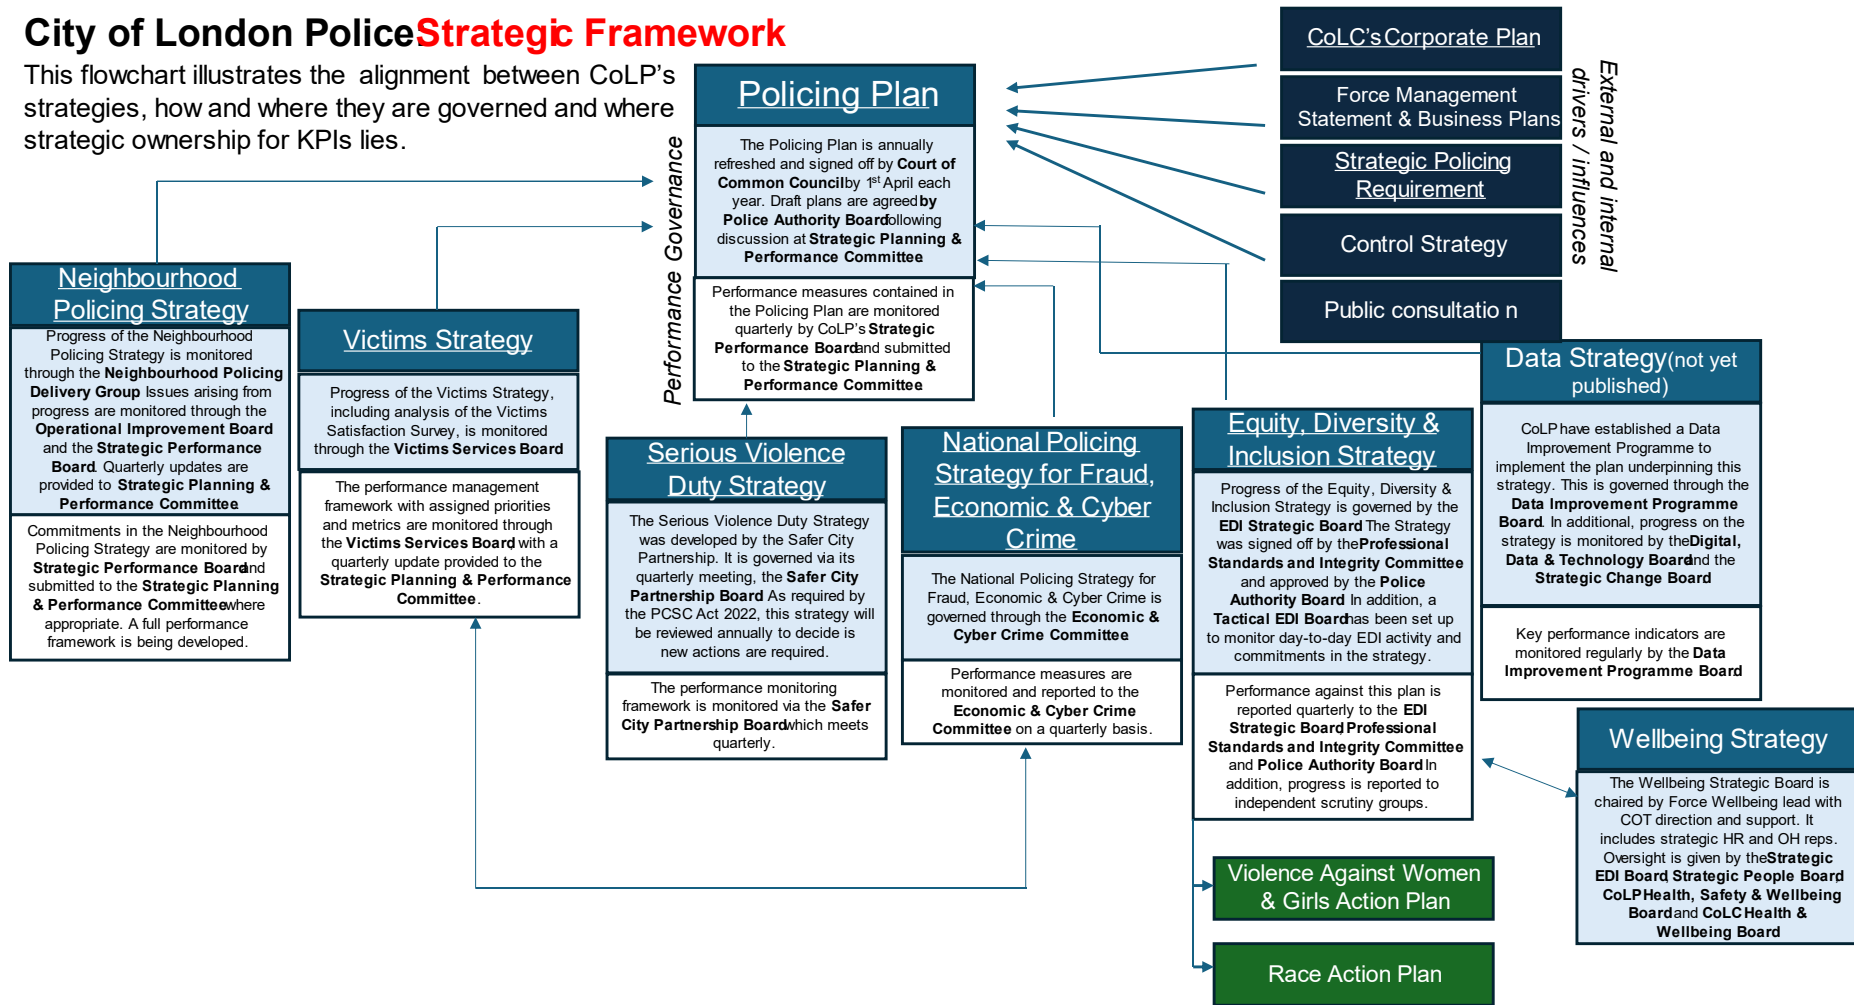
City of London PoliceStrategic Framework

This flowchart illustrates the alignment between CoLP's strategies, how and where they are governed and where strategic ownership for KPIs lies.

Performance Governance

Policing Plan

The Policing Plan is annually refreshed and signed off by Court of Common Council by $1^{st}$ April each year. Draft plans are agreed by Police Authority Board following discussion at Strategic Planning & Performance Committee

Performance measures contained in the Policing Plan are monitored quarterly by CoLP's Strategic Performance Board and submitted to the Strategic Planning & Performance Committee

CoLC's Corporate Plan

Force Management Statement & Business Plans

Strategic Policing Requirement

Control Strategy

Public consultatio n

External and internal drivers / influences

Neighbourhood Policing Strategy

Progress of the Neighbourhood Policing Strategy is monitored through the Neighbourhood Policing Delivery Group Issues arising from progress are monitored through the Operational Improvement Board and the Strategic Performance Board. Quarterly updates are provided to Strategic Planning & Performance Committee

Commitments in the Neighbourhood Policing Strategy are monitored by Strategic Performance Board and submitted to the Strategic Planning & Performance Committee where appropriate. A full performance framework is being developed.

Victims Strategy

Progress of the Victims Strategy, including analysis of the Victims Satisfaction Survey, is monitored through the Victims Services Board

The performance management framework with assigned priorities and metrics are monitored through the Victims Services Board with a quarterly update provided to the Strategic Planning & Performance Committee.

Serious Violence Duty Strategy

The Serious Violence Duty Strategy was developed by the Safer City Partnership. It is governed via its quarterly meeting, the Safer City Partnership Board As required by the PCSC Act 2022, this strategy will be reviewed annually to decide is new actions are required.

The performance monitoring framework is monitored via the Safer City Partnership Board which meets quarterly.

National Policing Strategy for Fraud, Economic & Cyber Crime

The National Policing Strategy for Fraud, Economic & Cyber Crime is governed through the Economic & Cyber Crime Committee

Performance measures are monitored and reported to the Economic & Cyber Crime Committee on a quarterly basis.

Equity, Diversity & Inclusion Strategy

Progress of the Equity, Diversity & Inclusion Strategy is governed by the EDI Strategic Board The Strategy was signed off by the Professional Standards and Integrity Committee and approved by the Police Authority Board In addition, a Tactical EDI Board has been set up to monitor day-to-day EDI activity and commitments in the strategy.

Performance against this plan is reported quarterly to the EDI Strategic Board, Professional Standards and Integrity Committee and Police Authority Board In addition, progress is reported to independent scrutiny groups.

Data Strategy (not yet published)

CoLP have established a Data Improvement Programme to implement the plan underpinning this strategy. This is governed through the Data Improvement Programme Board. In additional, progress on the strategy is monitored by the Digital, Data & Technology Board and the Strategic Change Board

Key performance indicators are monitored regularly by the Data Improvement Programme Board

Wellbeing Strategy

The Wellbeing Strategic Board is chaired by Force Wellbeing lead with COT direction and support. It includes strategic HR and OH reps. Oversight is given by the Strategic EDI Board Strategic People Board CoLP Health, Safety & Wellbeing Board and CoLC Health & Wellbeing Board

Violence Against Women & Girls Action Plan

Race Action Plan